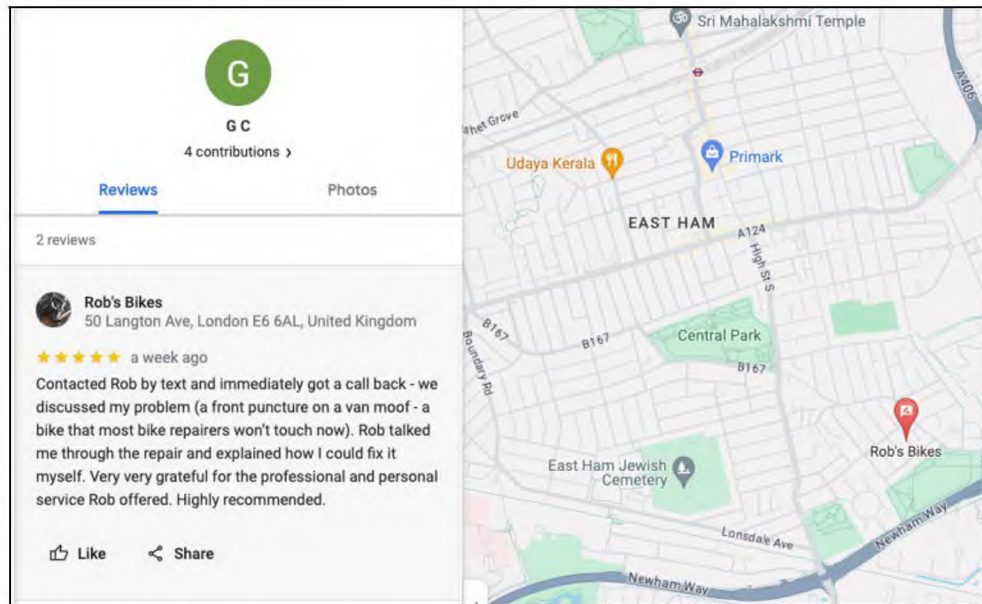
G

G C

4 contributions ›

Reviews

Photos

2 reviews

Rob's Bikes

50 Langton Ave, London E6 6AL, United Kingdom

★★★★★ a week ago

Contacted Rob by text and immediately got a call back - we discussed my problem (a front puncture on a van moof - a bike that most bike repairers won't touch now). Rob talked me through the repair and explained how I could fix it myself. Very very grateful for the professional and personal service Rob offered. Highly recommended.

Like

Share

Sri Mahalakshmi Temple

A406

het Grove

Udaya Kerala

Primark

EAST HAM

A124

High St S

B167

Boundary Rd

B167

Central Park

B167

Rob's Bikes

East Ham Jewish Cemetery

Lonsdale Ave

Newham Way

Newham Way